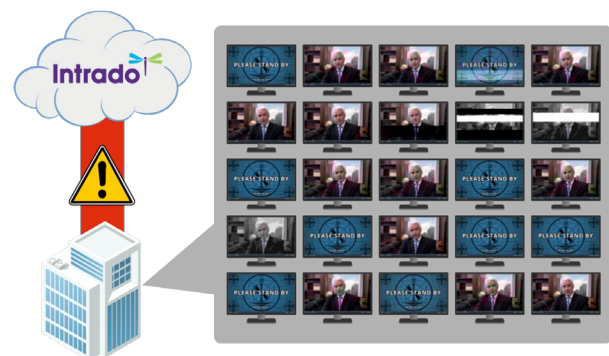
Intrado

PLEASE STAND BY

PLEASE STAND BY

PLEASE STAND BY

PLEASE STAND BY

PLEASE STAND BY

PLEASE STAND BY

PLEASE STAND BY

PLEASE STAND BY

PLEASE STAND BY

PLEASE STAND BY

PLEASE STAND BY

PLEASE STAND BY